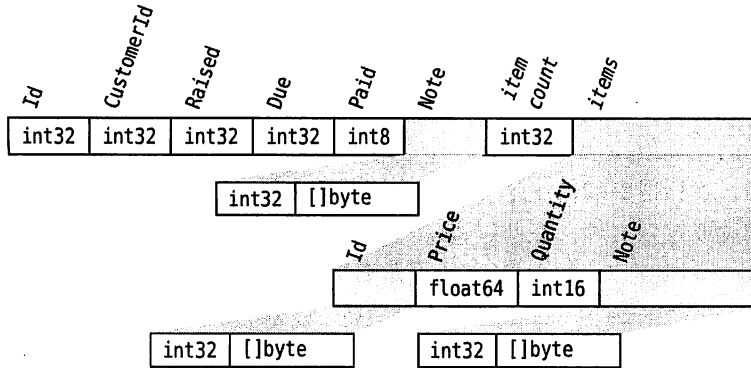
Id CustomerId Raised Due Paid Note item count items

| int32 | int32 | int32 | int32 | int8 | | int32 | |
|---|---|---|---|---|---|---|---|

| int32 | []byte |
|---|---|

Id Price Quantity Note

| | float64 | int16 | |
|---|---|---|---|

| int32 | []byte |
|---|---|

| int32 | []byte |
|---|---|